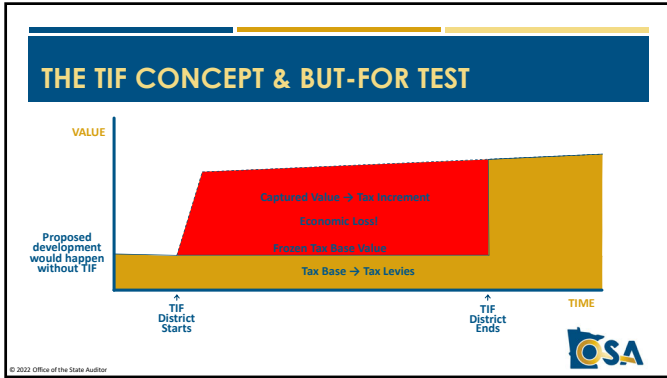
THE TIF CONCEPT & BUT-FOR TEST

VALUE

Captured Value → Tax Increment

Economic Loss!

Frozen Tax Base Value

Proposed development would happen without TIF

Tax Base → Tax Levies

TIME

↑
TIF District Starts

↑
TIF District Ends

OSA

© 2022 Office of the State Auditor